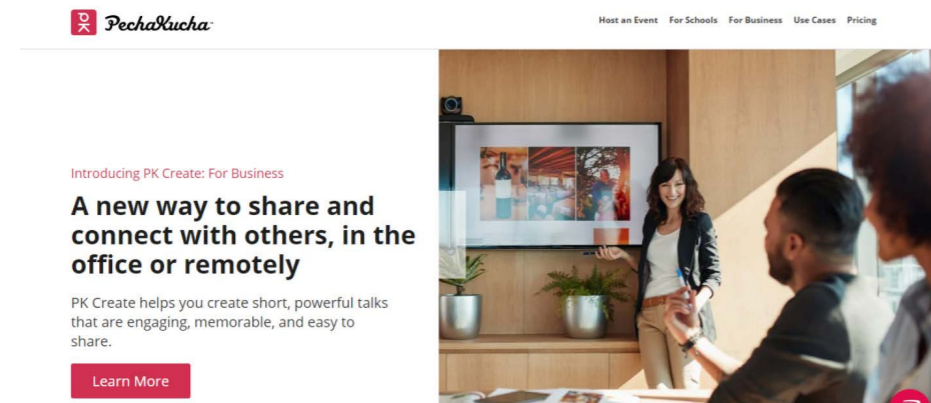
PK PechaKucha

Host an Event For Schools For Business Use Cases Pricing

Introducing PK Create: For Business

A new way to share and connect with others, in the office or remotely

PK Create helps you create short, powerful talks that are engaging, memorable, and easy to share.

Learn More